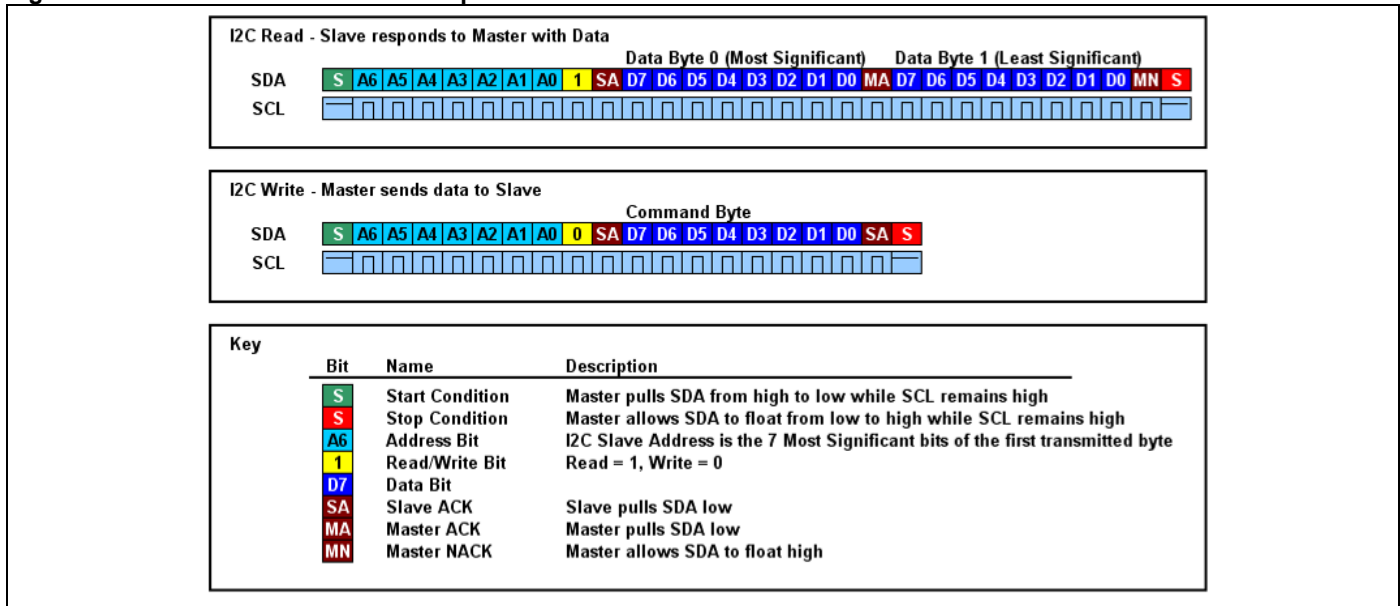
I2C Read - Slave responds to Master with Data

Data Byte 0 (Most Significant) Data Byte 1 (Least Significant)

| SDA | S | A6 | A5 | A4 | A3 | A2 | A1 | A0 | 1 | SA | D7 | D6 | D5 | D4 | D3 | D2 | D1 | D0 | MA | D7 | D6 | D5 | D4 | D3 | D2 | D1 | D0 | MN | S |
|---|---|---|---|---|---|---|---|---|---|---|---|---|---|---|---|---|---|---|---|---|---|---|---|---|---|---|---|---|---|

SCL

I2C Write - Master sends data to Slave

Command Byte

| SDA | S | A6 | A5 | A4 | A3 | A2 | A1 | A0 | 0 | SA | D7 | D6 | D5 | D4 | D3 | D2 | D1 | D0 | SA | S |
|---|---|---|---|---|---|---|---|---|---|---|---|---|---|---|---|---|---|---|---|---|

SCL

Key

| Bit | Name | Description |
|---|---|---|
| S | Start Condition | Master pulls SDA from high to low while SCL remains high |
| S | Stop Condition | Master allows SDA to float from low to high while SCL remains high |
| A6 | Address Bit | I2C Slave Address is the 7 Most Significant bits of the first transmitted byte |
| 1 | Read/Write Bit | Read = 1, Write = 0 |
| D7 | Data Bit | |
| SA | Slave ACK | Slave pulls SDA low |
| MA | Master ACK | Master pulls SDA low |
| MN | Master NACK | Master allows SDA to float high |